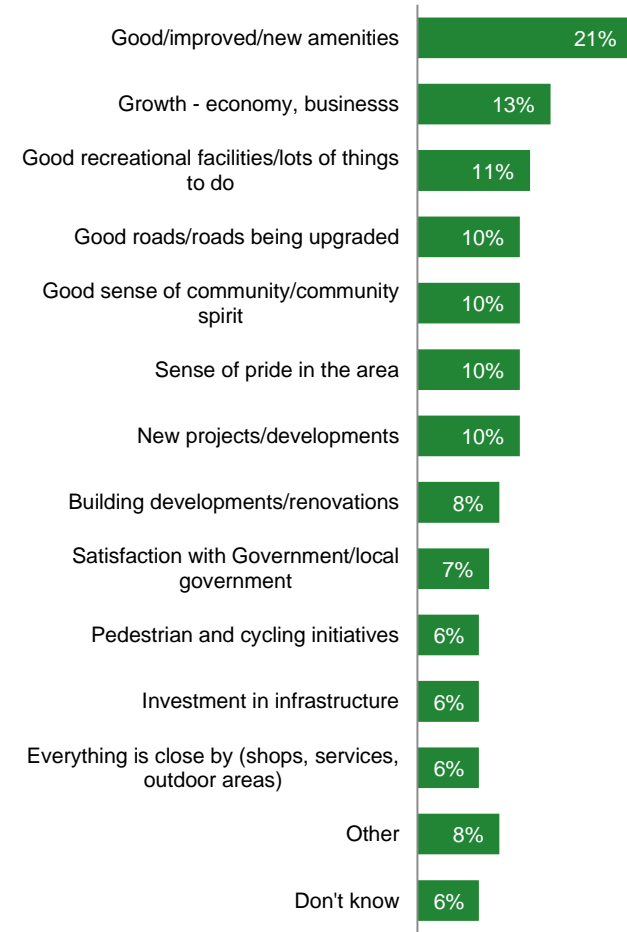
Good/improved/new amenities 21%

Growth - economy, businesss 13%

Good recreational facilities/lots of things to do 11%

Good roads/roads being upgraded 10%

Good sense of community/community spirit 10%

Sense of pride in the area 10%

New projects/developments 10%

Building developments/renovations 8%

Satisfaction with Government/local government 7%

Pedestrian and cycling initiatives 6%

Investment in infrastructure 6%

Everything is close by (shops, services, outdoor areas) 6%

Other 8%

Don't know 6%